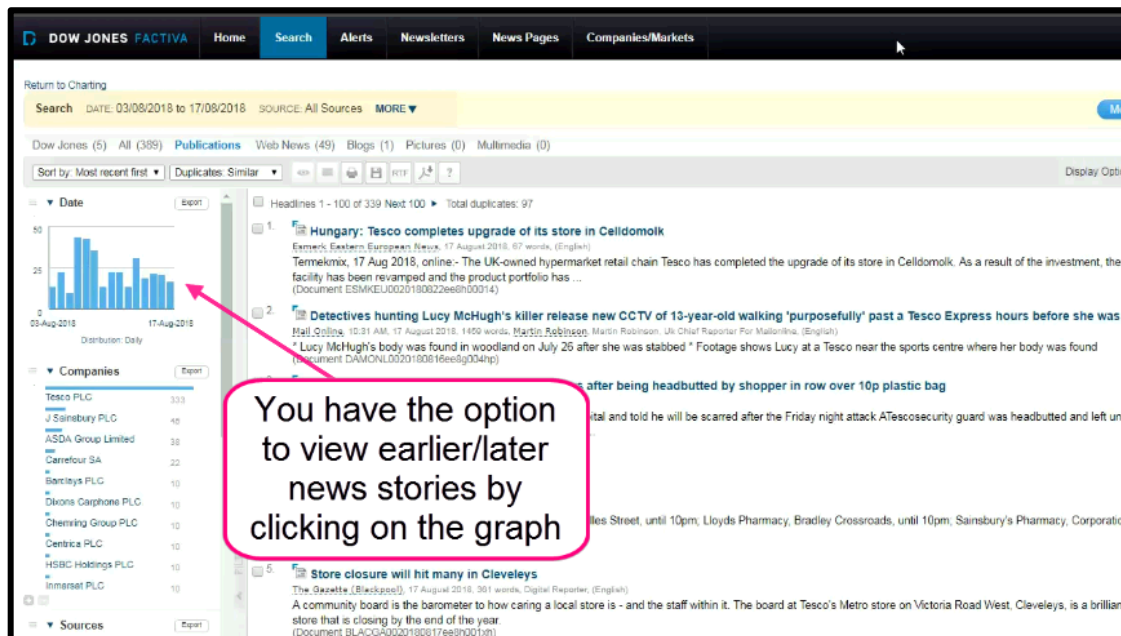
DOW JONES FACTIVA Home Search Alerts Newsletters News Pages Companies/Markets

Return to Charting

Search DATE: 03/08/2018 to 17/08/2018 SOURCE: All Sources MORE ▾

Dow Jones (5) All (389) Publications Web News (49) Blogs (1) Pictures (0) Multimedia (0)

Sort by: Most recent first ▾ Duplicates: Similar ▾ RTF ? Display Opti

▾ Date Export

50
25
0
03-Aug-2018 17-Aug-2018
Distribution: Daily

▾ Companies Export

Tesco PLC 333
J Sainsbury PLC 48
ASDA Group Limited 38
Carrefour SA 22
Barclays PLC 10
Dixons Carphone PLC 10
Chemring Group PLC 10
Centrica PLC 10
HSBC Holdings PLC 10
Inmarsat PLC 10

▾ Sources Export

Headlines 1 - 100 of 339 Next 100 ▸ Total duplicates: 97

1. Hungary: Tesco completes upgrade of its store in Celldomolk
Esmerk Eastern European News, 17 August 2018, 67 words, (English)
Termekmix, 17 Aug 2018, online:- The UK-owned hypermarket retail chain Tesco has completed the upgrade of its store in Celldomolk. As a result of the investment, the facility has been revamped and the product portfolio has ...
(Document ESMKEU0020180822ee8h00014)

2. Detectives hunting Lucy McHugh's killer release new CCTV of 13-year-old walking 'purposefully' past a Tesco Express hours before she was
Mail Online, 10:31 AM, 17 August 2018, 1469 words, Martin Robinson, Martin Robinson, Uk Chief Reporter For Mailonline, (English)
* Lucy McHugh's body was found in woodland on July 26 after she was stabbed * Footage shows Lucy at a Tesco near the sports centre where her body was found
(Document DAMONL0020180816ee8g004hp)

after being headbutted by shopper in row over 10p plastic bag
ital and told he will be scarred after the Friday night attack ATescosecurity guard was headbutted and left un

lles Street, until 10pm; Lloyds Pharmacy, Bradley Crossroads, until 10pm; Sainsbury's Pharmacy, Corporatio

You have the option to view earlier/later news stories by clicking on the graph

5. Store closure will hit many in Cleveleys
The Gazette (Blackpool), 17 August 2018, 361 words, Digital Reporter, (English)
A community board is the barometer to how caring a local store is - and the staff within it. The board at Tesco's Metro store on Victoria Road West, Cleveleys, is a brillian store that is closing by the end of the year.
(Document BLACGA0020180817ee8h001xh)